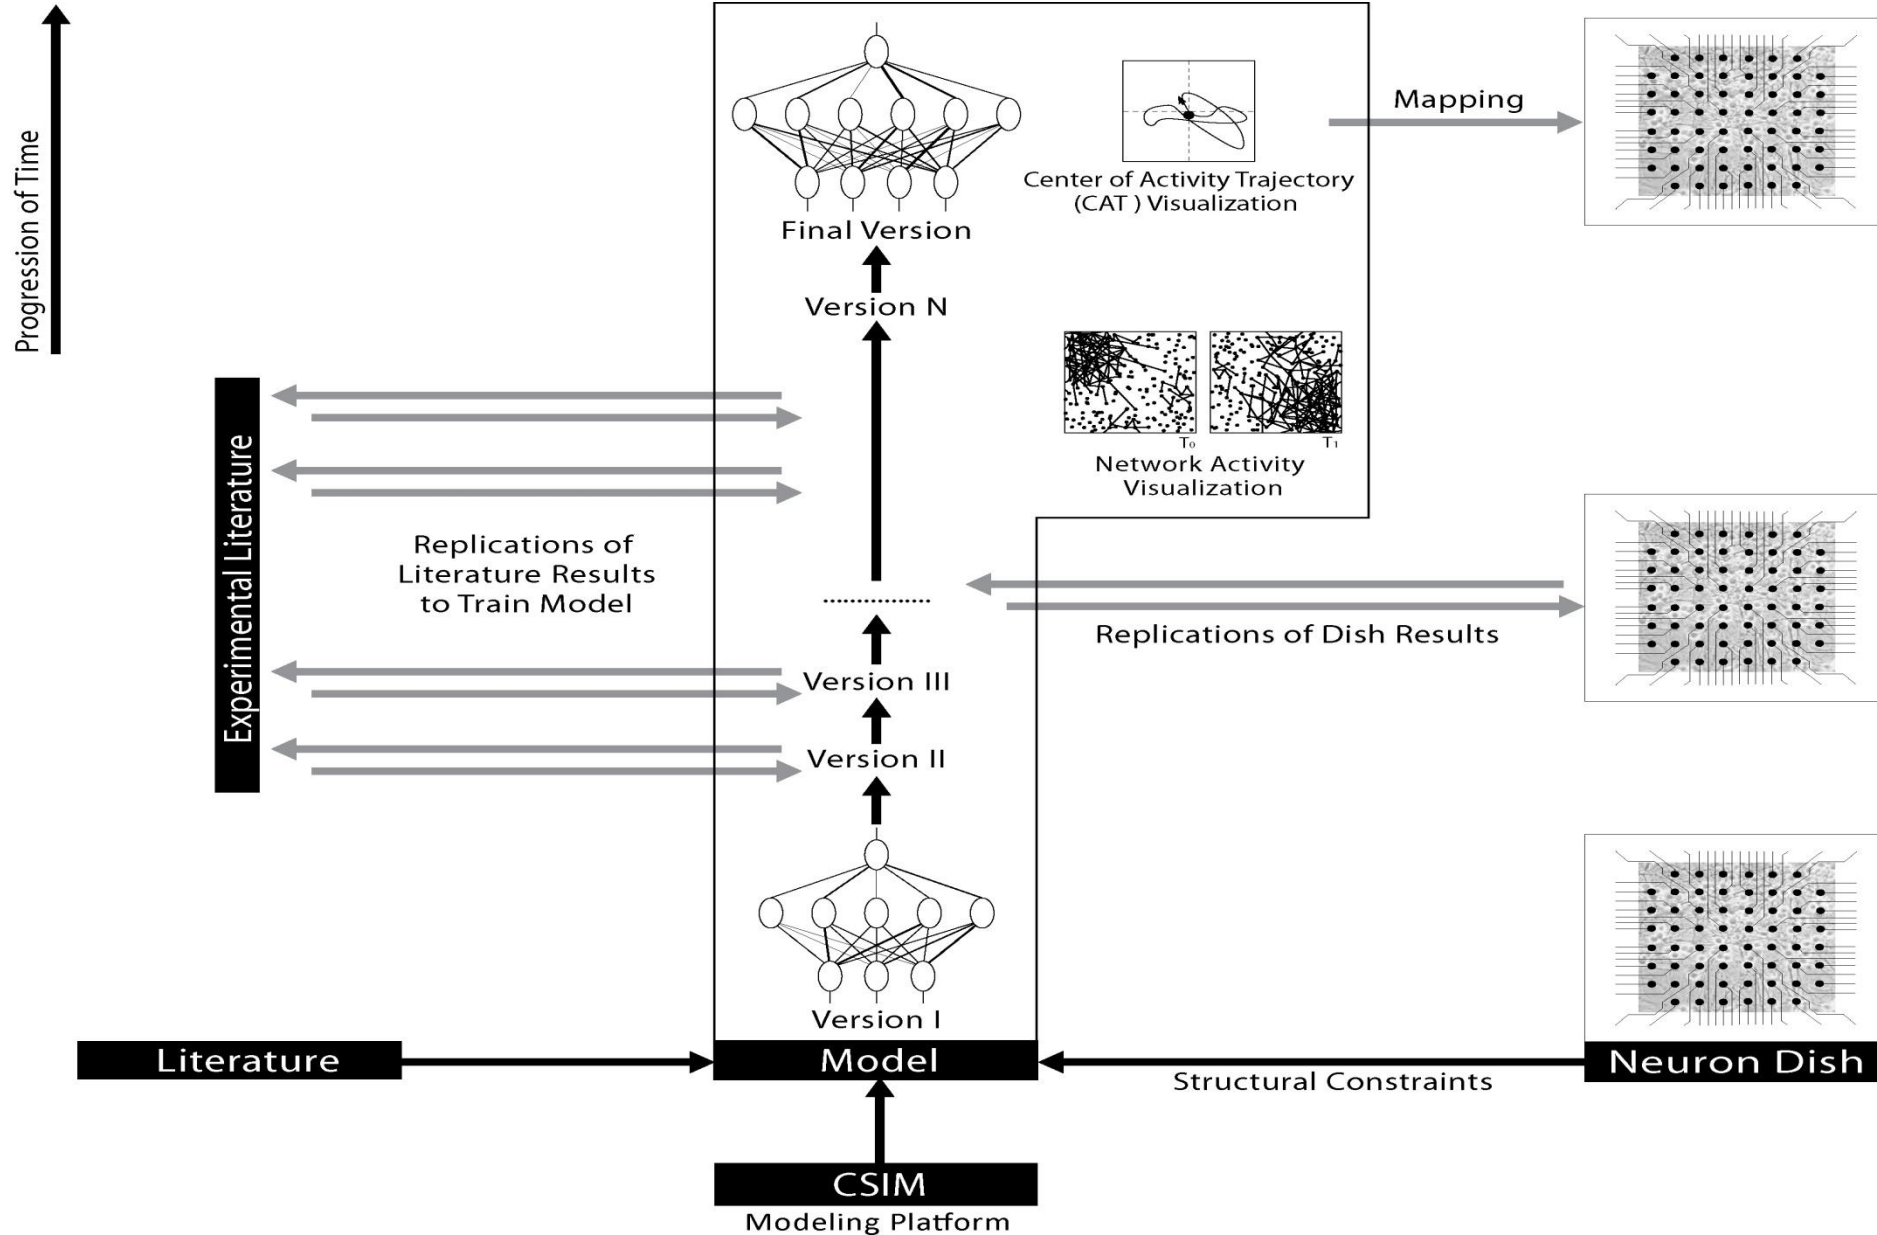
Progression of Time

Final Version

Center of Activity Trajectory (CAT ) Visualization

Mapping

Version N

$T_0$

$T_1$

Network Activity Visualization

Experimental Literature

Replications of Literature Results to Train Model

Replications of Dish Results

Version III

Version II

Version I

Literature

Model

Neuron Dish

Structural Constraints

CSIM

Modeling Platform